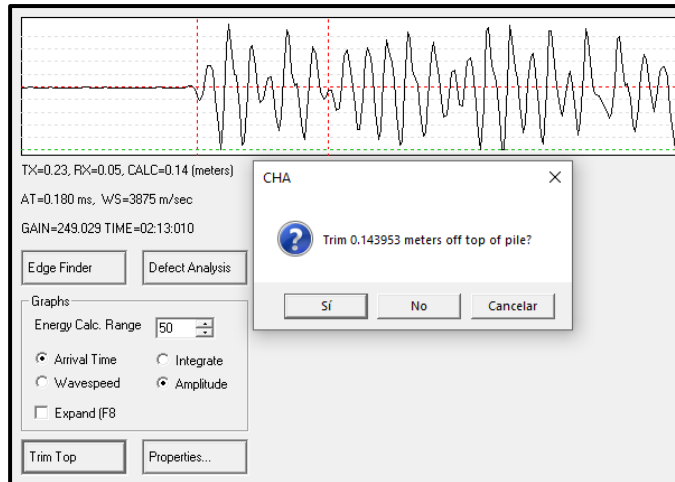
TX=0.23, RX=0.05, CALC=0.14 (meters)

AT=0.180 ms, WS=3875 m/sec

GAIN=249.029 TIME=02:13:010

Edge Finder

Defect Analysis

Graphs

Energy Calc. Range 50

Arrival Time

Integrate

Wavespeed

Amplitude

Expand (F8

Trim Top

Properties...

CHA

×

Trim 0.143953 meters off top of pile?

Sí

No

Cancelar